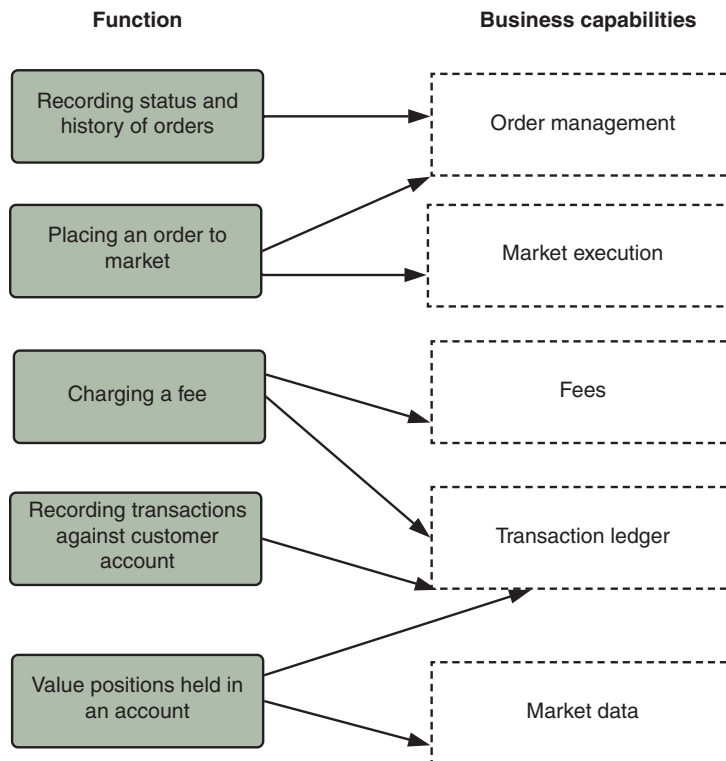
Function

Business capabilities

Recording status and history of orders

Order management

Placing an order to market

Market execution

Charging a fee

Fees

Recording transactions against customer account

Transaction ledger

Value positions held in an account

Market data